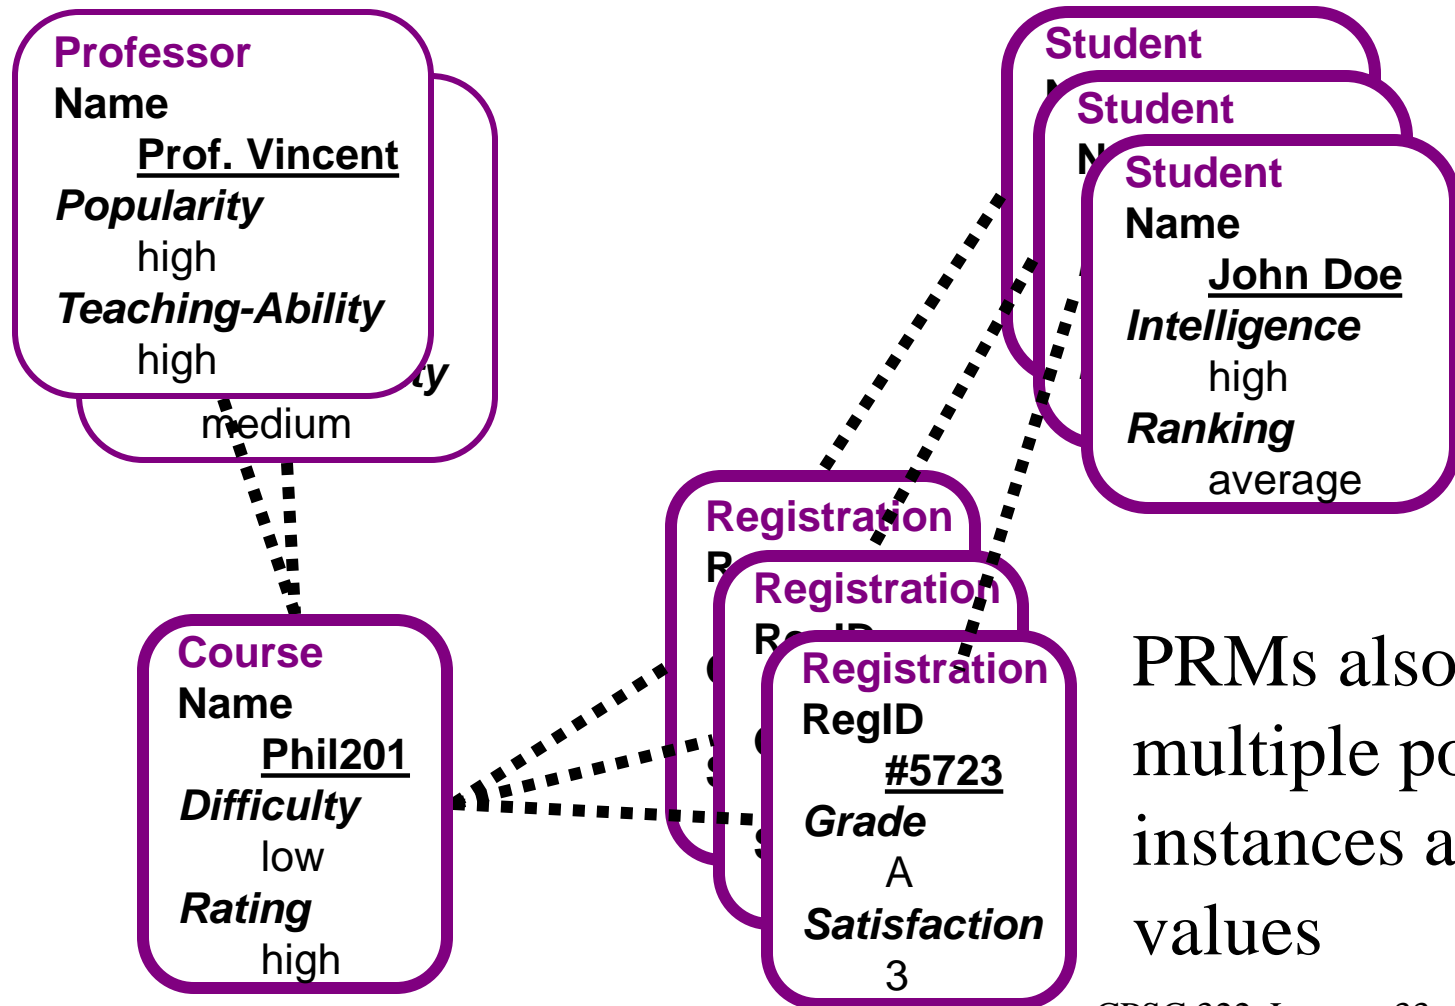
Professor
Name
Prof. Vincent
Popularity
high
Teaching-Ability
high
ty
medium

Student
N
Student
N
Student
Name
John Doe
Intelligence
high
Ranking
average

Registration
R
Registration
RegID
Registration
RegID
#5723
Grade
A
Satisfaction
3

Course
Name
Phil201
Difficulty
low
Rating
high

PRMs also
multiple po
instances a
values

CPSC 322, Lecture 33